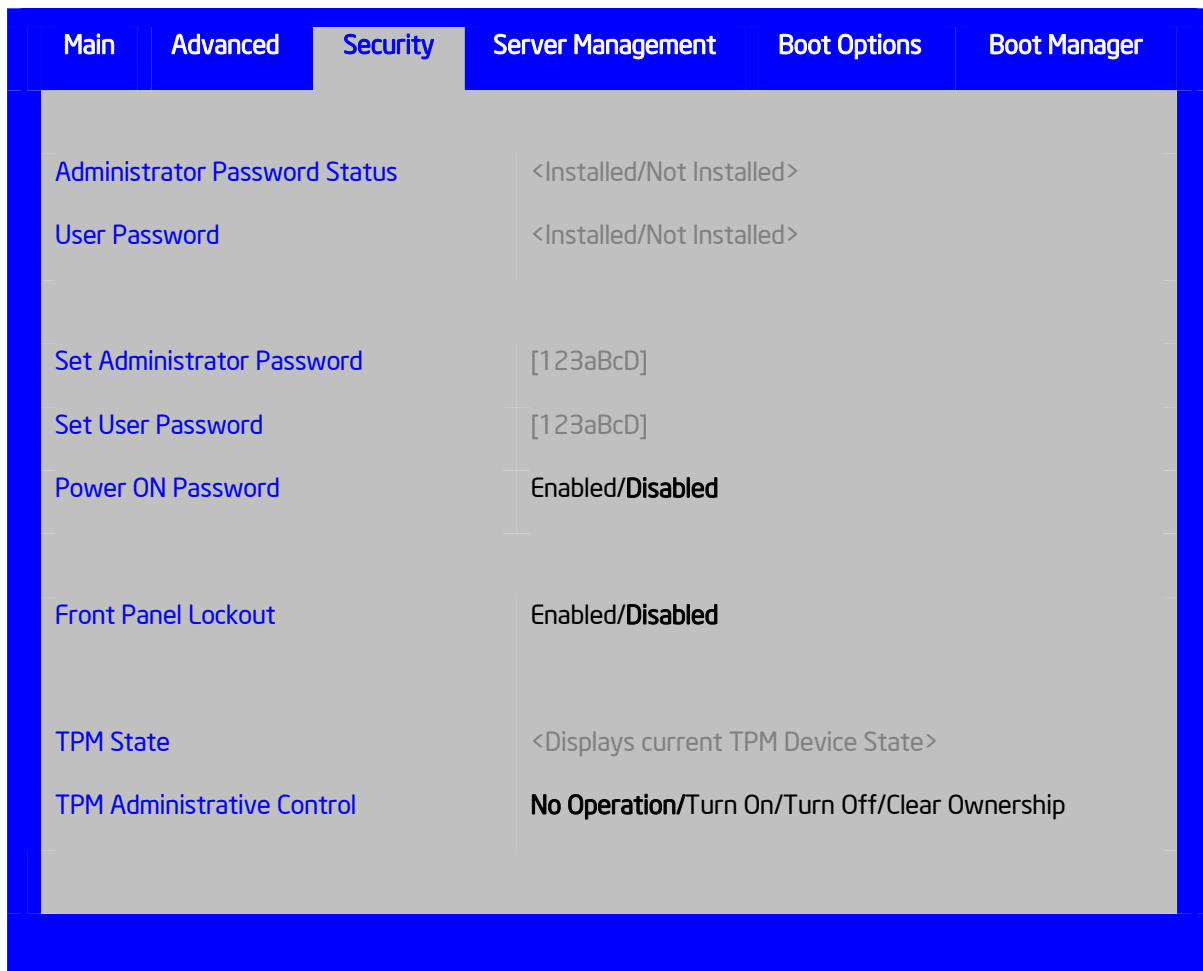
Main Advanced Security Server Management Boot Options Boot Manager

Administrator Password Status <Installed/Not Installed>

User Password <Installed/Not Installed>

Set Administrator Password [123aBcD]

Set User Password [123aBcD]

Power ON Password Enabled/**Disabled**

Front Panel Lockout Enabled/**Disabled**

TPM State <Displays current TPM Device State>

TPM Administrative Control **No Operation/**Turn On/Turn Off/Clear Ownership